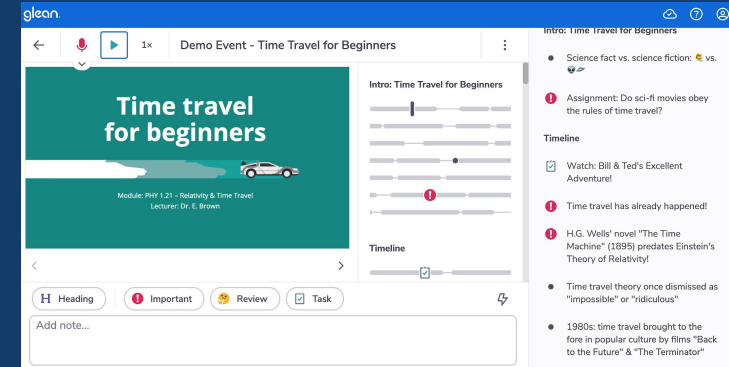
glean.

1×

Demo Event - Time Travel for Beginners

Time travel for beginners

Module: PHY 1.21 – Relativity & Time Travel
Lecturer: Dr. E. Brown

Intro: Time Travel for Beginners

Timeline

Heading

Important

Review

Task

Add note...

Intro: Time Travel for Beginners

Science fact vs. science fiction: 🧐 vs. 👽🛸

Assignment: Do sci-fi movies obey the rules of time travel?

Timeline

Watch: Bill & Ted's Excellent Adventure!

Time travel has already happened!

H.G. Wells' novel "The Time Machine" (1895) predates Einstein's Theory of Relativity!

Time travel theory once dismissed as "impossible" or "ridiculous"

1980s: time travel brought to the fore in popular culture by films "Back to the Future" & "The Terminator"